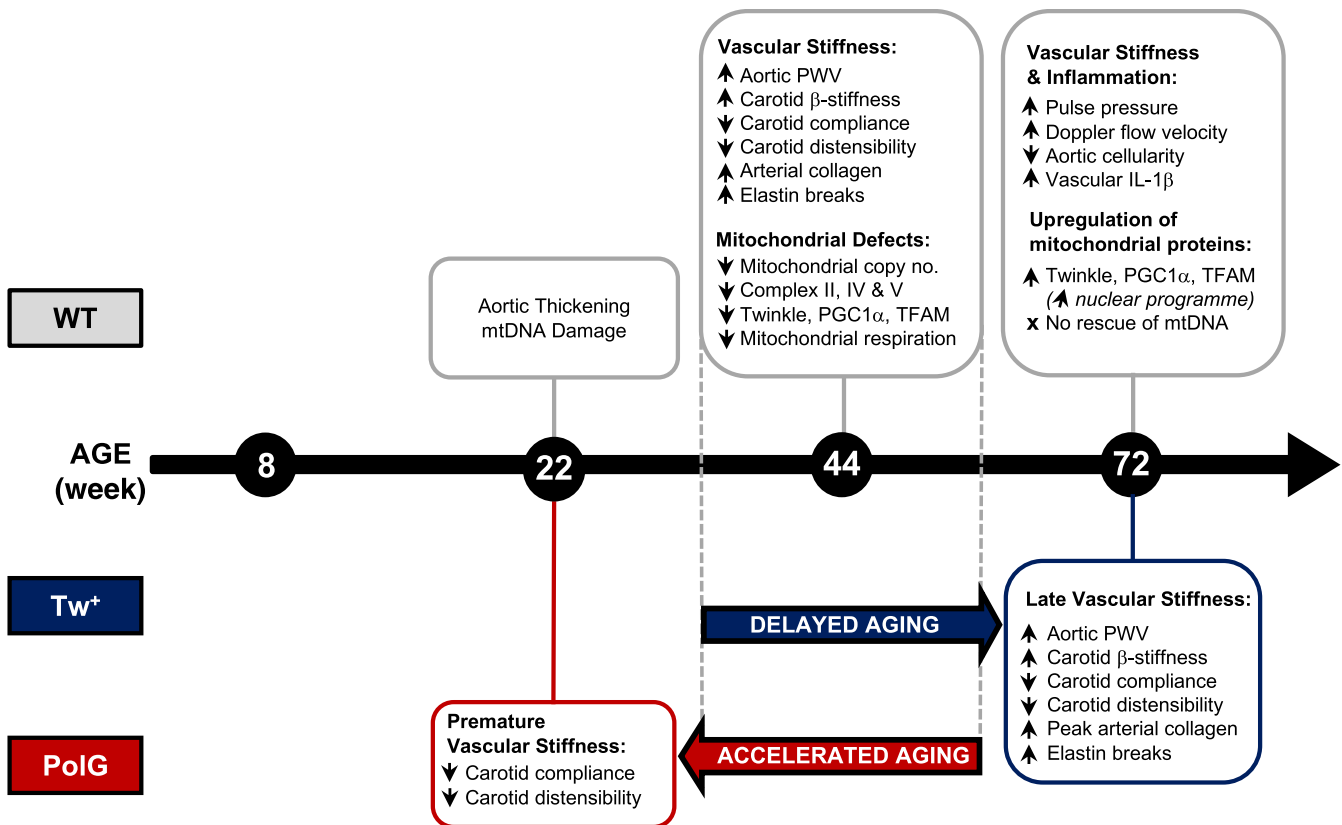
Vascular Stiffness:
↑ Aortic PWV
↑ Carotid β-stiffness
↓ Carotid compliance
↓ Carotid distensibility
↑ Arterial collagen
↑ Elastin breaks

Mitochondrial Defects:
↓ Mitochondrial copy no.
↓ Complex II, IV & V
↓ Twinkle, PGC1α, TFAM
↓ Mitochondrial respiration

Vascular Stiffness & Inflammation:
↑ Pulse pressure
↑ Doppler flow velocity
↓ Aortic cellularity
↑ Vascular IL-1β

Upregulation of mitochondrial proteins:
↑ Twinkle, PGC1α, TFAM
(↑ nuclear programme)
x No rescue of mtDNA

WT

Aortic Thickening
mtDNA Damage

AGE (week)

8

22

44

72

Tw+

DELAYED AGING

Late Vascular Stiffness:
↑ Aortic PWV
↑ Carotid β-stiffness
↓ Carotid compliance
↓ Carotid distensibility
↑ Peak arterial collagen
↑ Elastin breaks

PolG

Premature Vascular Stiffness:
↓ Carotid compliance
↓ Carotid distensibility

ACCELERATED AGING